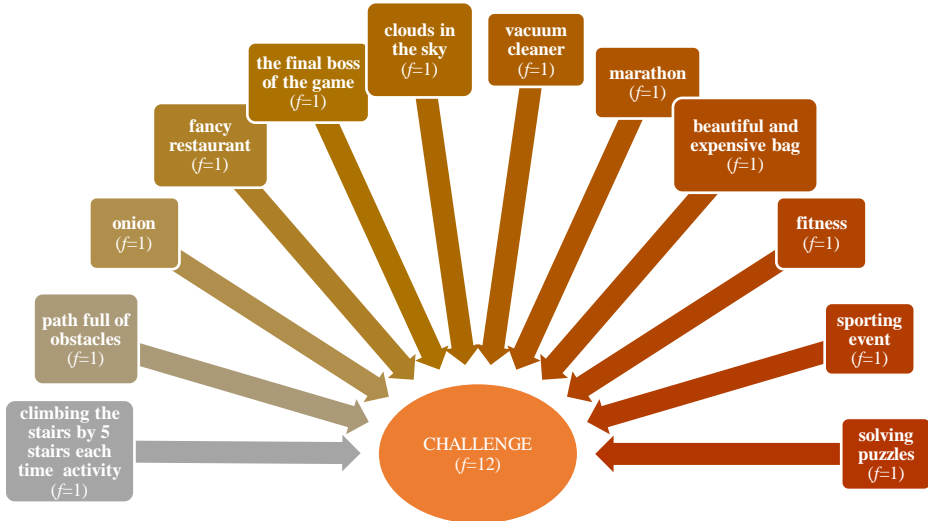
climbing the stairs by 5 stairs each time activity
($f$=1)

path full of obstacles
($f$=1)

onion
($f$=1)

fancy restaurant
($f$=1)

the final boss of the game
($f$=1)

clouds in the sky
($f$=1)

vacuum cleaner
($f$=1)

marathon
($f$=1)

beautiful and expensive bag
($f$=1)

fitness
($f$=1)

sporting event
($f$=1)

solving puzzles
($f$=1)

CHALLENGE
($f$=12)